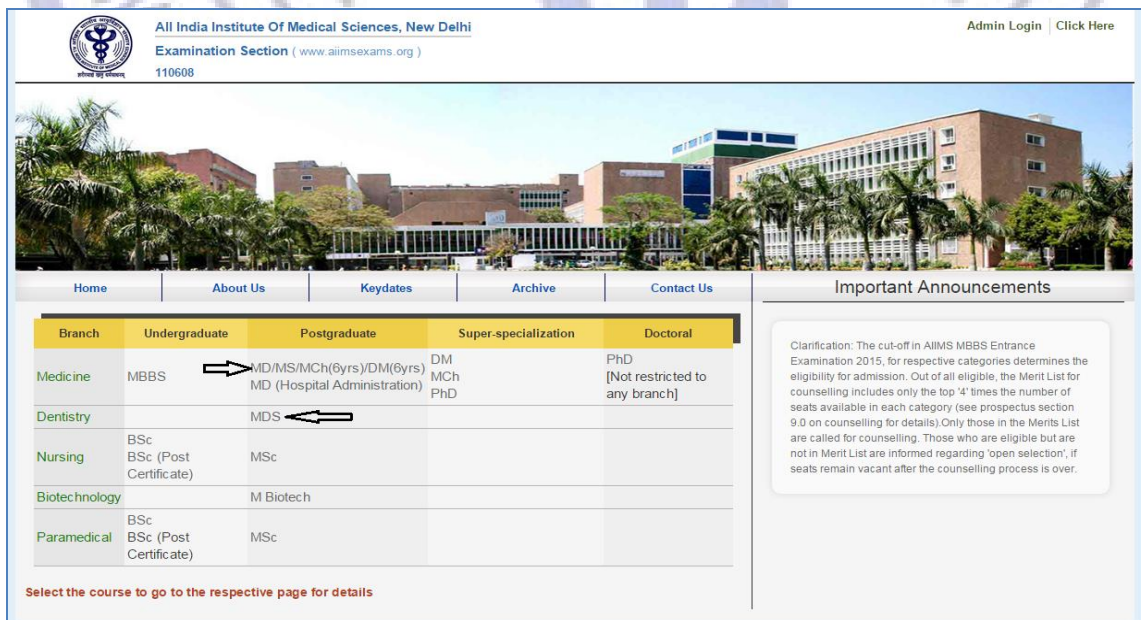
All India Institute Of Medical Sciences, New Delhi
Examination Section ( www.aiimsexams.org )
110608

Admin Login | Click Here

Home | About Us | Keydates | Archive | Contact Us

Important Announcements

| Branch | Undergraduate | Postgraduate | Super-specialization | Doctoral |
|---|---|---|---|---|
| Medicine | MBBS | MD/MS/MCh(6yrs)/DM(6yrs) MD (Hospital Administration) | DM MCh PhD | PhD [Not restricted to any branch] |
| Dentistry | | MDS | | |
| Nursing | BSc BSc (Post Certificate) | MSc | | |
| Biotechnology | | M Biotech | | |
| Paramedical | BSc BSc (Post Certificate) | MSc | | |

Select the course to go to the respective page for details

Clarification: The cut-off in AIIMS MBBS Entrance Examination 2015, for respective categories determines the eligibility for admission. Out of all eligible, the Merit List for counselling includes only the top '4' times the number of seats available in each category (see prospectus section 9.0 on counselling for details).Only those in the Merits List are called for counselling. Those who are eligible but are not in Merit List are informed regarding 'open selection', if seats remain vacant after the counselling process is over.